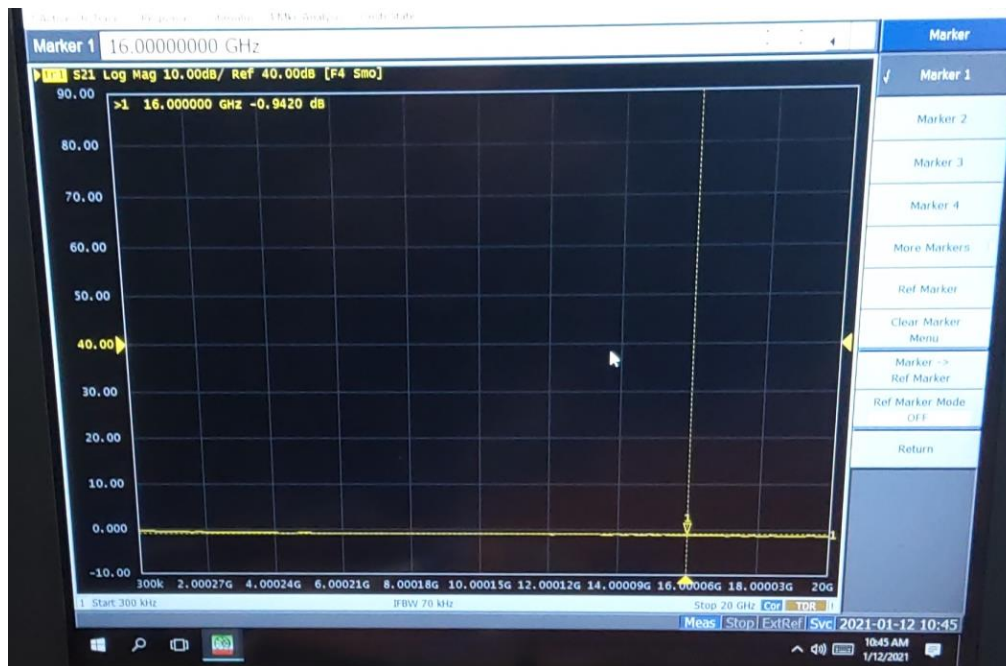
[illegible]

Marker 1 16.00000000 GHz

Tr1 S21 Log Mag 10.00dB/ Ref 40.00dB [F4 Smo]

>1 16.000000 GHz -0.9420 dB

90.00
80.00
70.00
60.00
50.00
40.00
30.00
20.00
10.00
0.000
-10.00

300k 2.00027G 4.00024G 6.00021G 8.00018G 10.00015G 12.00012G 14.00009G 16.00006G 18.00003G 20G

1 Start 300 kHz IFBW 70 kHz Stop 20 GHz Cor TDR

Meas Stop ExtRef Svc 2021-01-12 10:45

Marker
Marker 1
Marker 2
Marker 3
Marker 4
More Markers
Ref Marker
Clear Marker Menu
Marker -> Ref Marker
Ref Marker Mode OFF
Return

10:45 AM
1/12/2021